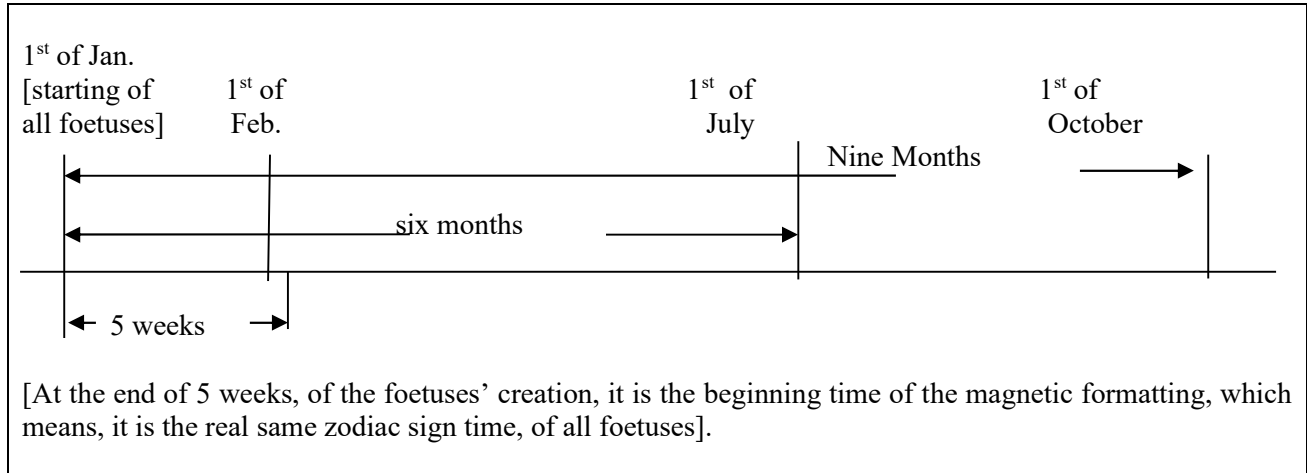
1$^{st}$ of Jan. [starting of all foetuses]

1$^{st}$ of Feb.

1$^{st}$ of July

1$^{st}$ of October

Nine Months

six months

5 weeks

[At the end of 5 weeks, of the foetuses' creation, it is the beginning time of the magnetic formatting, which means, it is the real same zodiac sign time, of all foetuses].